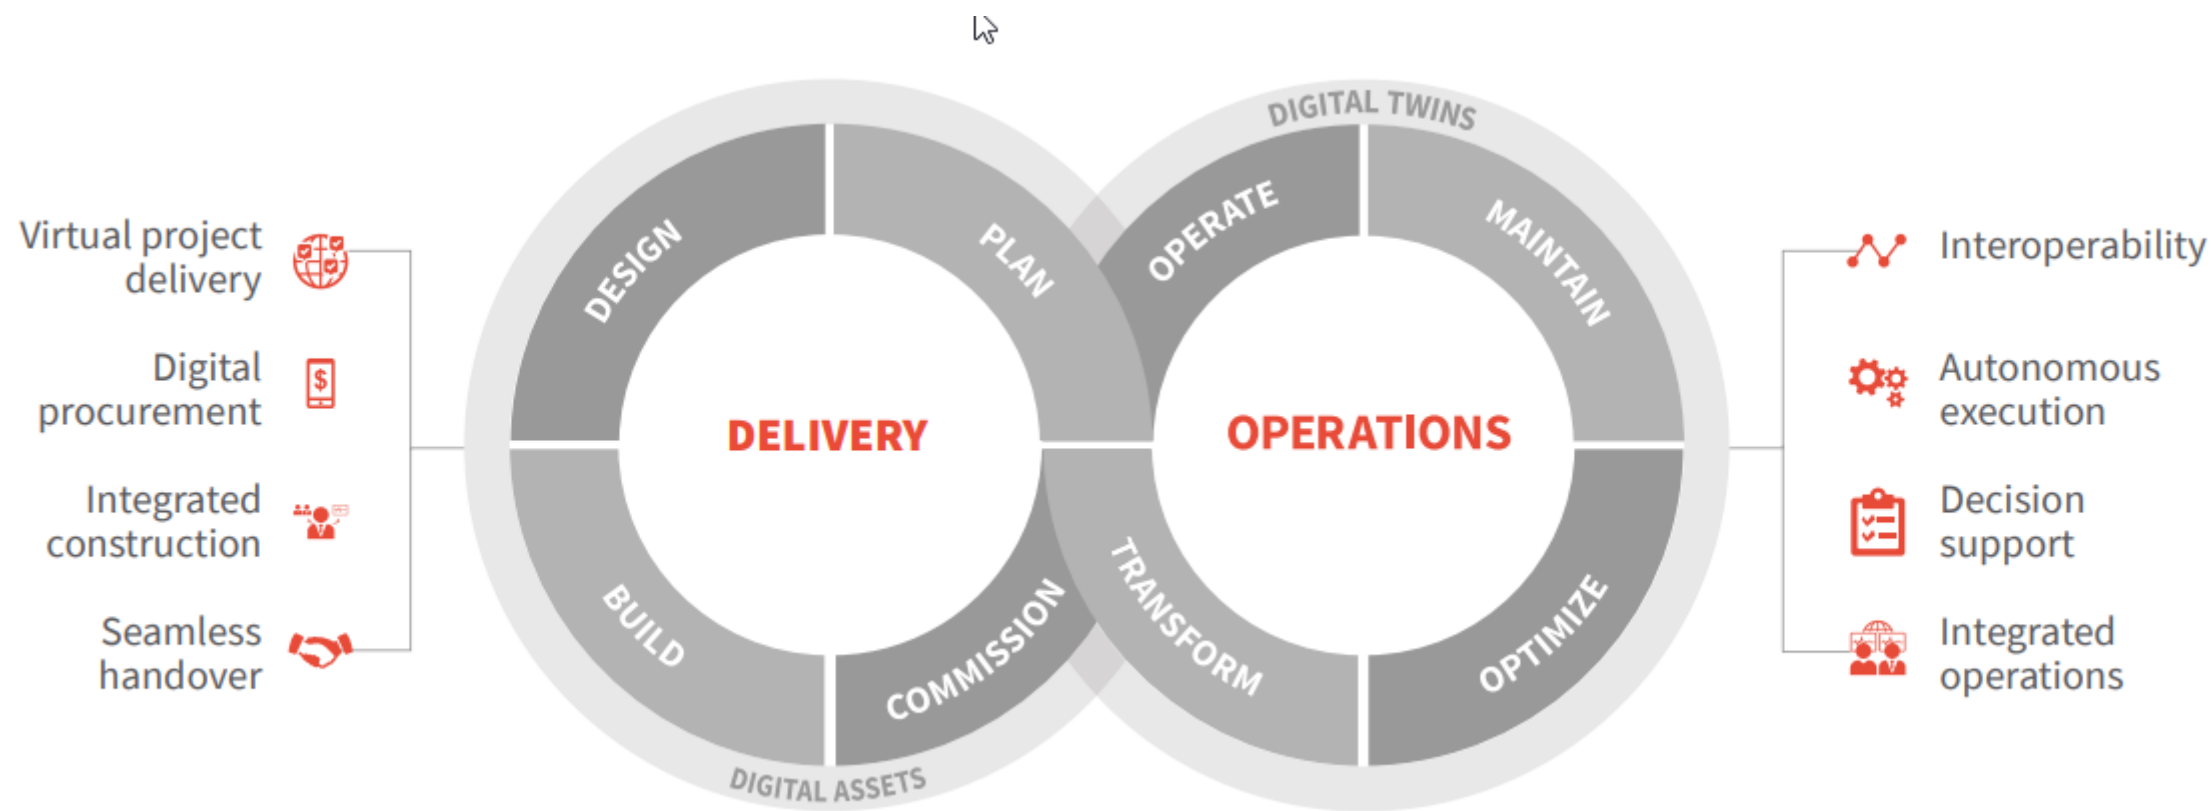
Virtual project delivery

Digital procurement

Integrated construction

Seamless handover

DIGITAL TWINS

DESIGN

PLAN

OPERATE

MAINTAIN

DELIVERY

OPERATIONS

BUILD

COMMISSION

TRANSFORM

OPTIMIZE

DIGITAL ASSETS

Interoperability

Autonomous execution

Decision support

Integrated operations